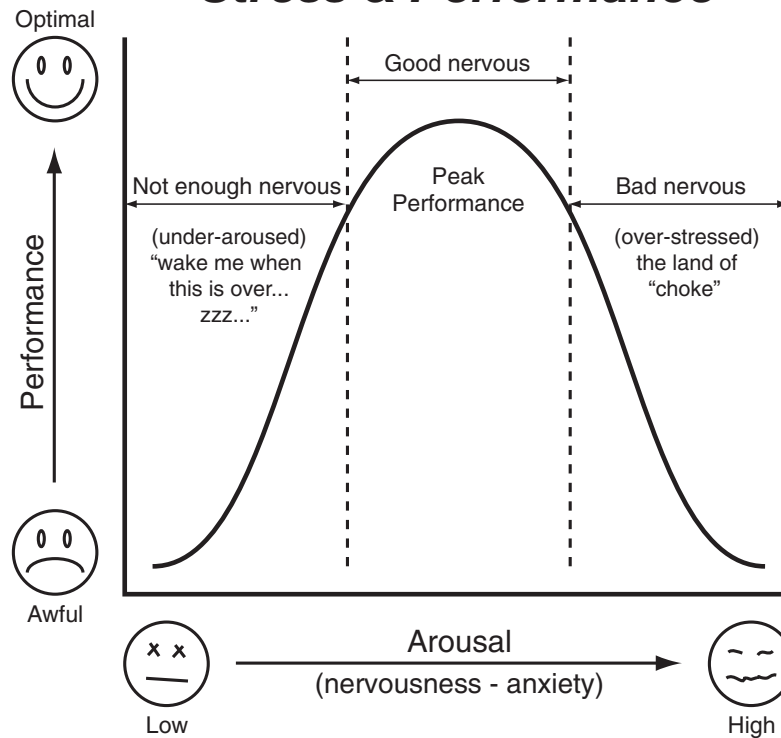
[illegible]

Optimal

Performance

Awful

Good nervous

Not enough nervous

Peak Performance

Bad nervous

(under-aroused) “wake me when this is over... zzz...”

(over-stressed) the land of “choke”

Arousal

(nervousness - anxiety)

Low

High